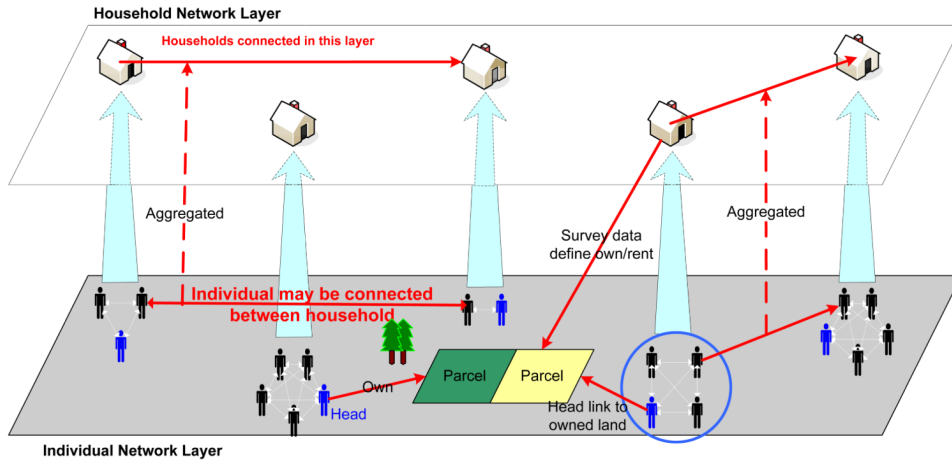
Household Network Layer

Households connected in this layer

Aggregated

Survey data define own/rent

Aggregated

Individual may be connected between household

Own

Parcel

Parcel

Head

Head link to owned land

Individual Network Layer